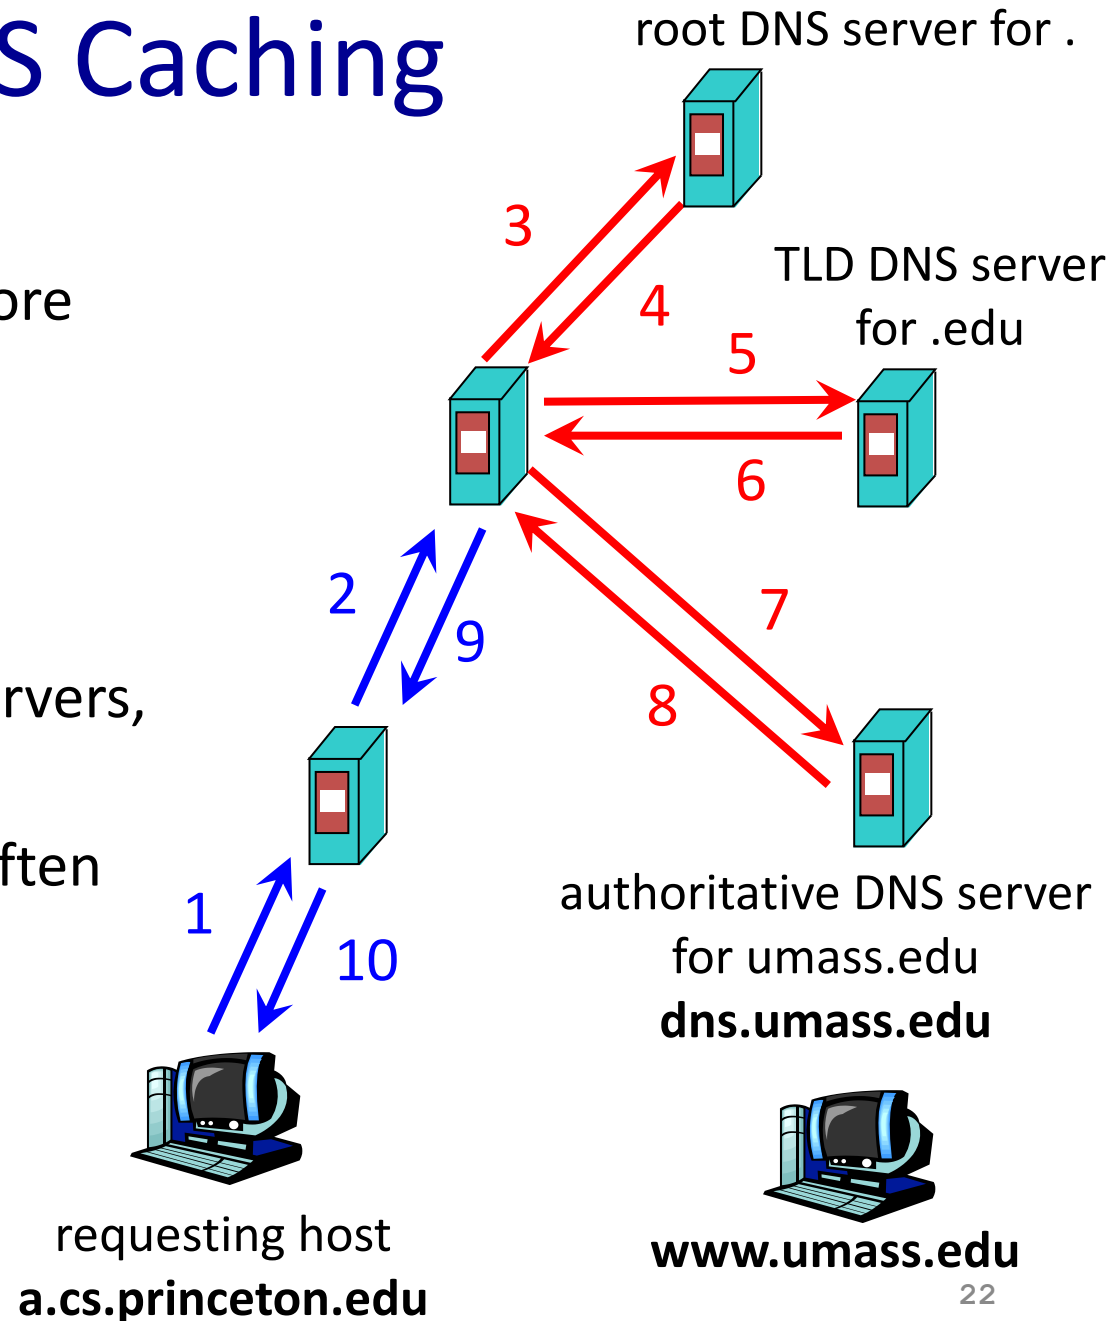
S Caching

ore

rvers,

ften

root DNS server for .

3

4

TLD DNS server for .edu

5

6

2

9

7

8

1

10

authoritative DNS server for umass.edu
**dns.umass.edu**

requesting host
**a.cs.princeton.edu**

**www.umass.edu**

22